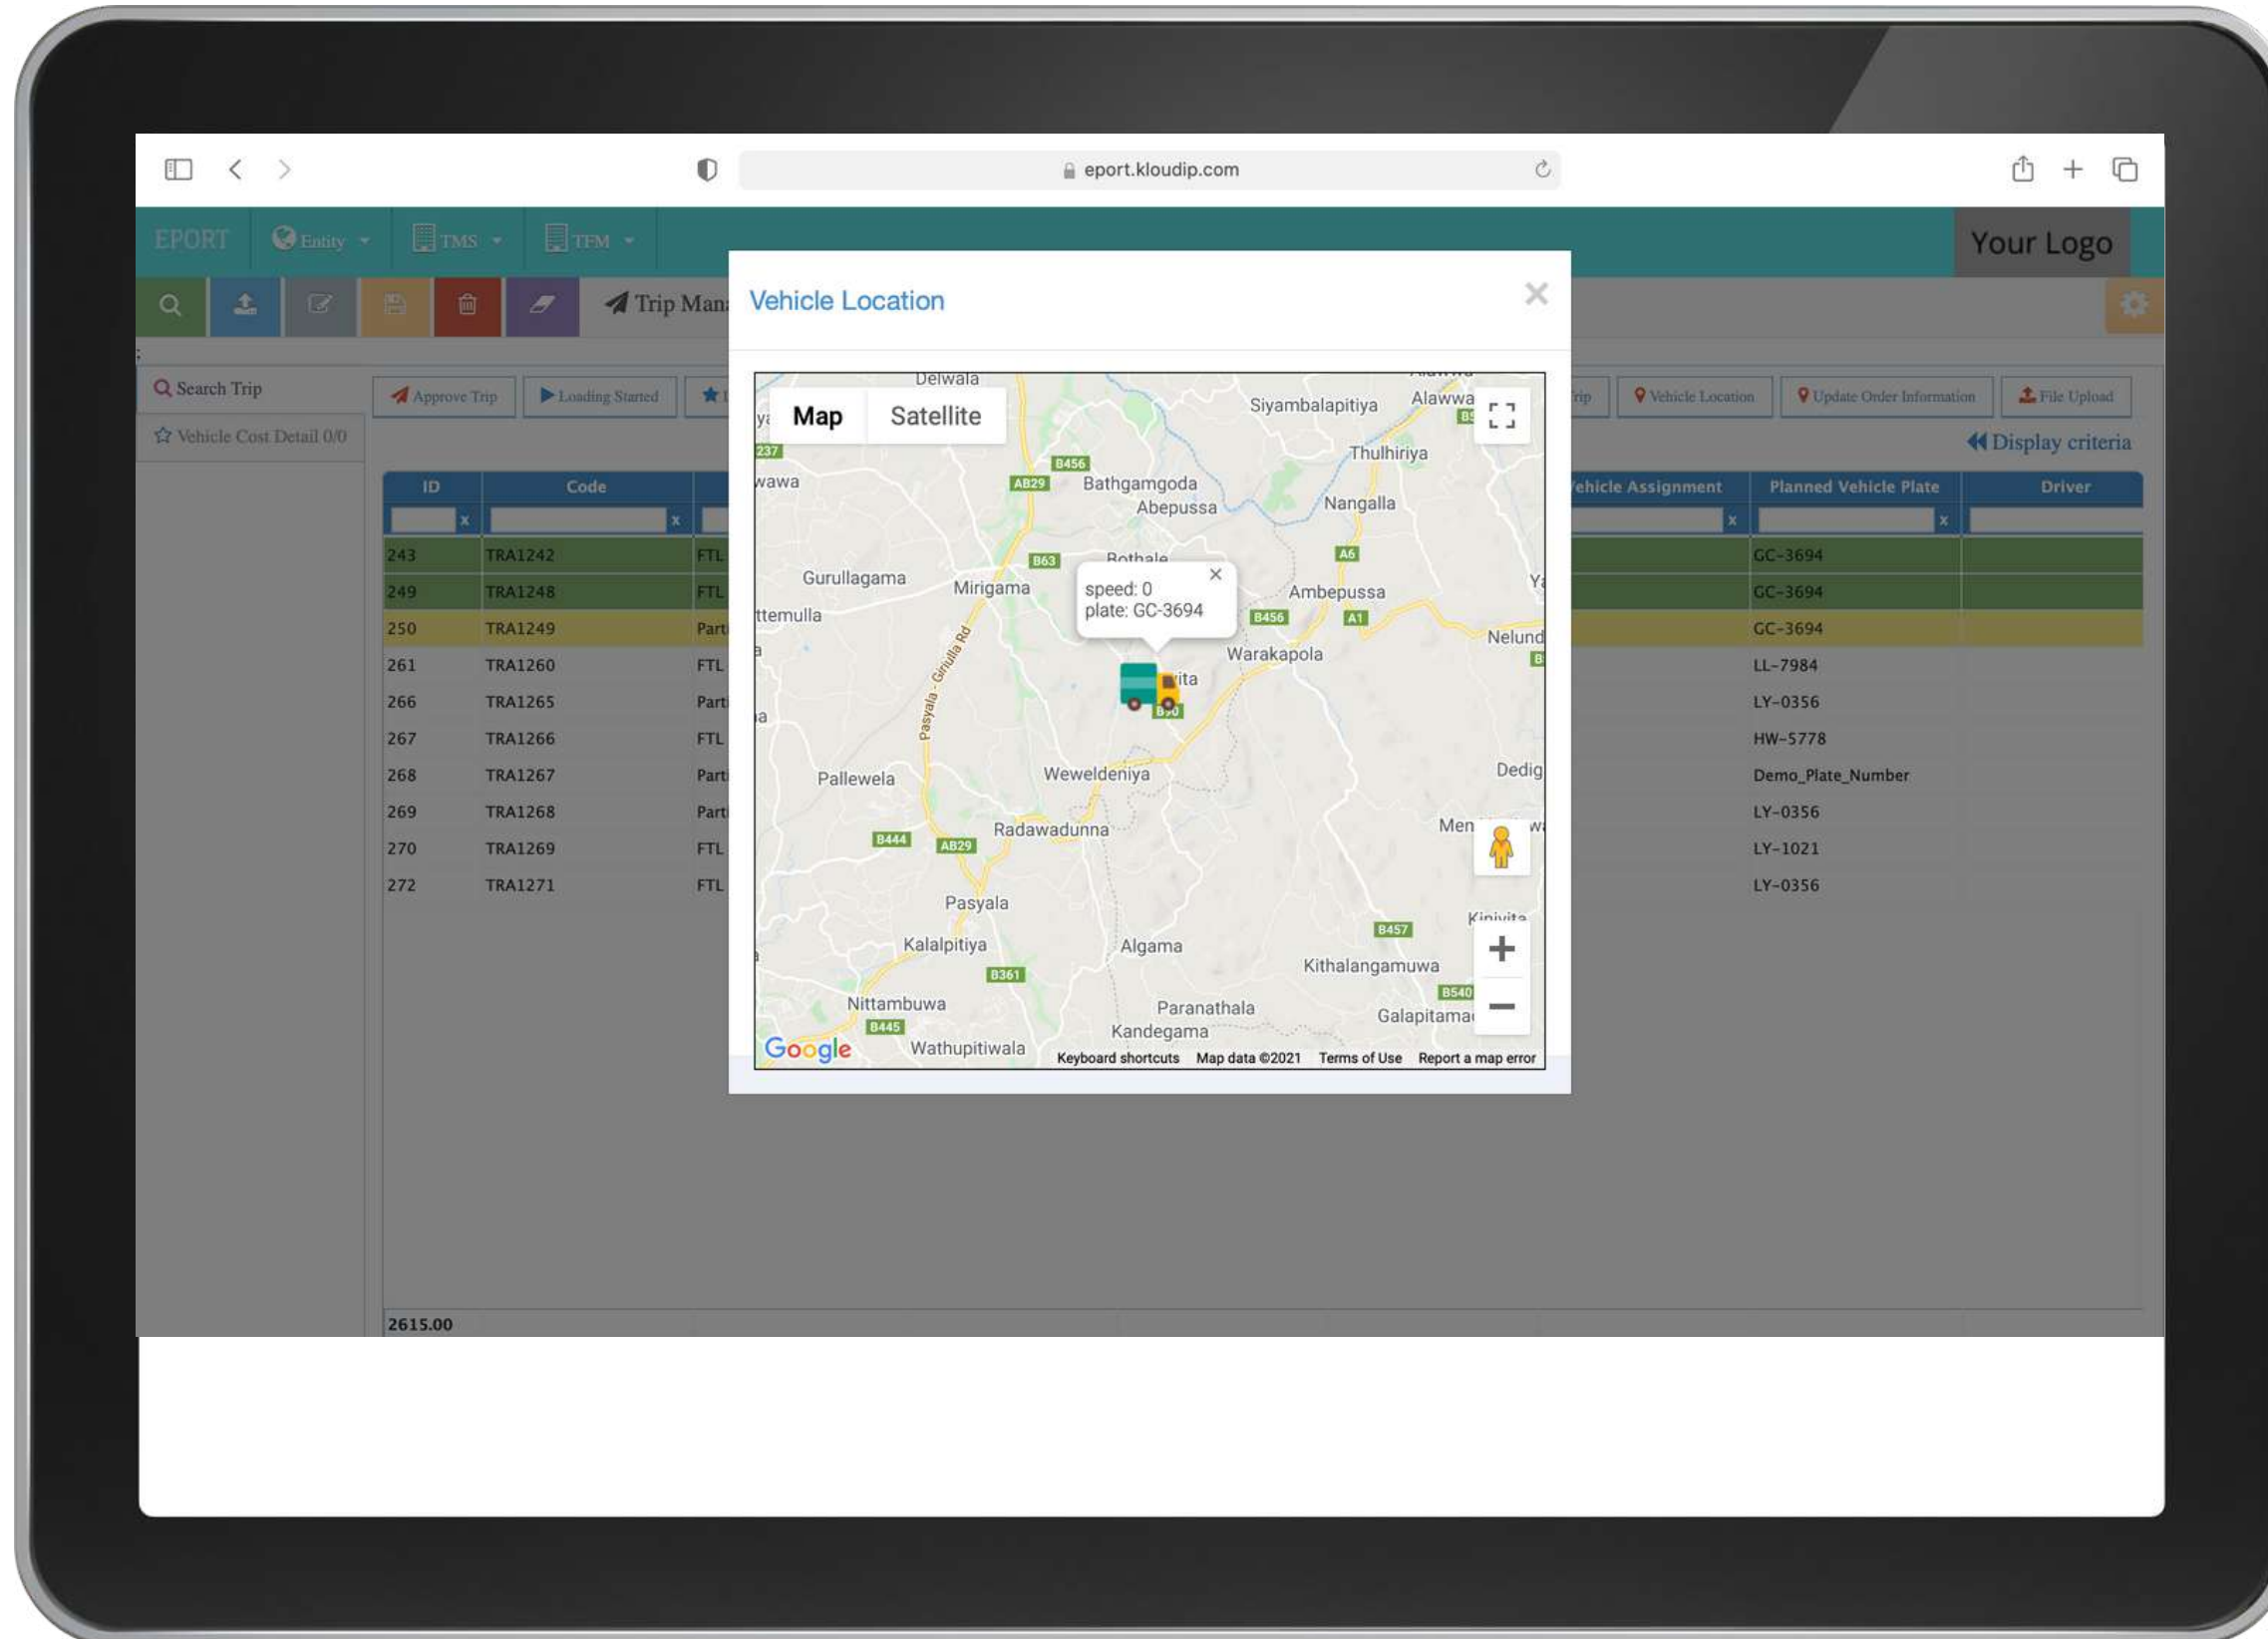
eport.kloudip.com

EPORT Entity TMS TFM

Your Logo

Trip Man

Search Trip

Vehicle Cost Detail 0/0

Approve Trip Loading Started

Vehicle Location Update Order Information File Upload

Display criteria

| ID | Code | | Vehicle Assignment | Planned Vehicle Plate | Driver |
|---|---|---|---|---|---|
| 243 | TRA1242 | FTL | | GC-3694 | |
| 249 | TRA1248 | FTL | | GC-3694 | |
| 250 | TRA1249 | Part | | GC-3694 | |
| 261 | TRA1260 | FTL | | LL-7984 | |
| 266 | TRA1265 | Part | | LY-0356 | |
| 267 | TRA1266 | FTL | | HW-5778 | |
| 268 | TRA1267 | Part | | Demo_Plate_Number | |
| 269 | TRA1268 | Part | | LY-0356 | |
| 270 | TRA1269 | FTL | | LY-1021 | |
| 272 | TRA1271 | FTL | | LY-0356 | |

2615.00

Vehicle Location

Map Satellite

speed: 0
plate: GC-3694

Delwala Siyambalapitiya Alawwa Thulhiriya Bathgamgoda Abepussa Nangalla Gurullagama Mirigama Ambepussa Rothala Warakapola Nelund Pallewela Weweldeniya Dedig Radawadunna Pasyala Kalalpitiya Algama Kithalangamuwa Nittambuwa Paranathala Kandegama Galapitama Wathupitiwala Pasyala - Giriulla Rd Kinivita

237 B456 AB29 B63 A6 B456 A1 B444 AB29 B457 B361 B540 B445

Google Keyboard shortcuts Map data ©2021 Terms of Use Report a map error